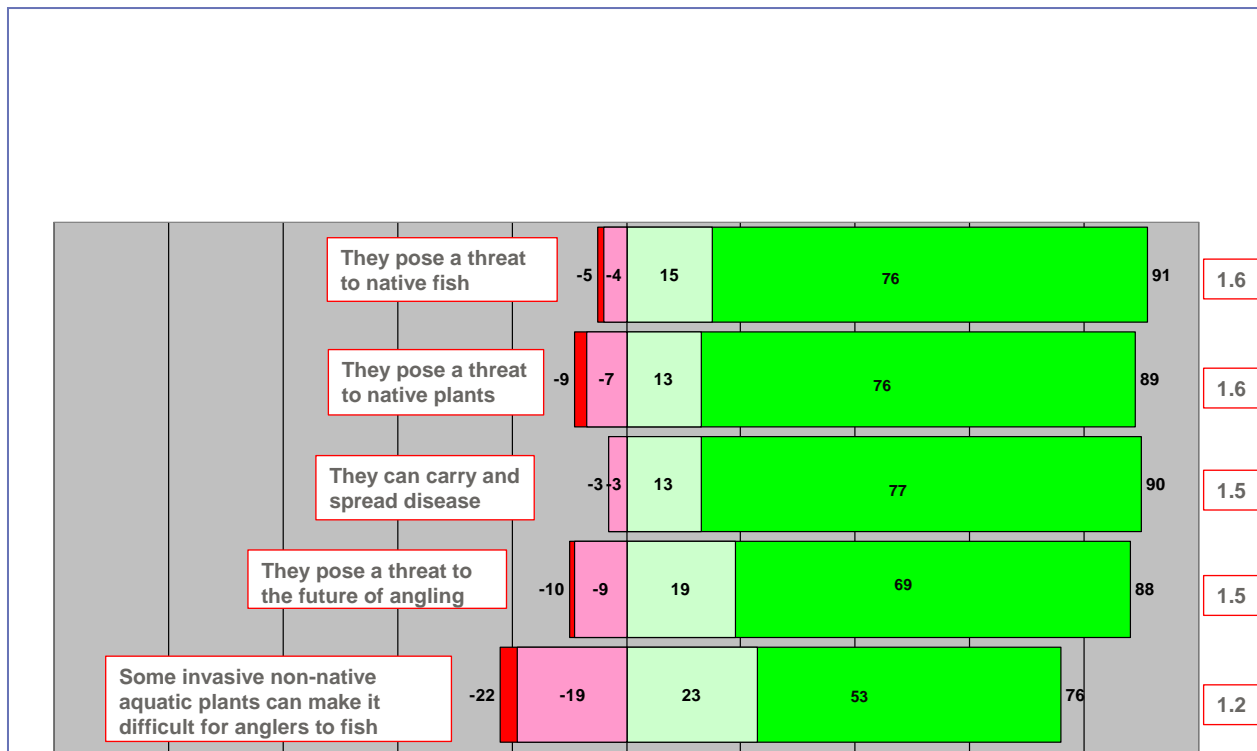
They pose a threat to native fish

-5 -4 15 76 91 1.6

They pose a threat to native plants

-9 -7 13 76 89 1.6

They can carry and spread disease

-3 -3 13 77 90 1.5

They pose a threat to the future of angling

-10 -9 19 69 88 1.5

Some invasive non-native aquatic plants can make it difficult for anglers to fish

-22 -19 23 53 76 1.2